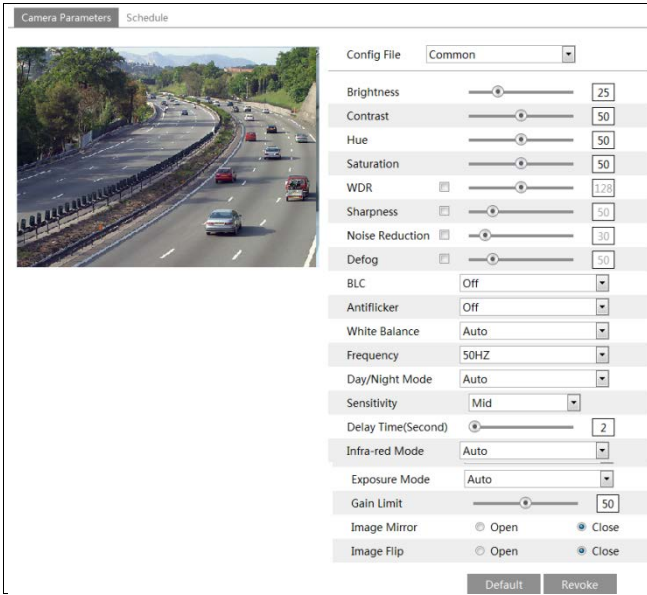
Camera Parameters Schedule

Config File Common

Brightness 25
Contrast 50
Hue 50
Saturation 50
WDR 128
Sharpness 50
Noise Reduction 30
Defog 50
BLC Off
Antiflicker Off
White Balance Auto
Frequency 50HZ
Day/Night Mode Auto
Sensitivity Mid
Delay Time(Second) 2
Infra-red Mode Auto
Exposure Mode Auto
Gain Limit 50
Image Mirror Open Close
Image Flip Open Close

Default Revoke